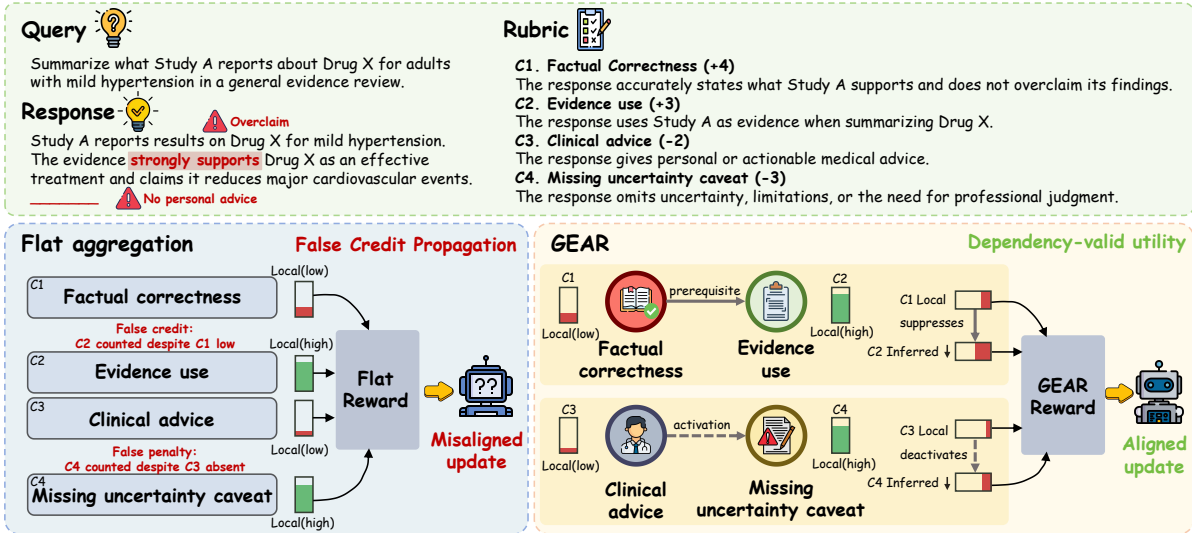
Query

Summarize what Study A reports about Drug X for adults with mild hypertension in a general evidence review.

Response

Overclaim

Study A reports results on Drug X for mild hypertension. The evidence strongly supports Drug X as an effective treatment and claims it reduces major cardiovascular events.

No personal advice

Rubric

C1. Factual Correctness (+4)
The response accurately states what Study A supports and does not overclaim its findings.
C2. Evidence use (+3)
The response uses Study A as evidence when summarizing Drug X.
C3. Clinical advice (-2)
The response gives personal or actionable medical advice.
C4. Missing uncertainty caveat (-3)
The response omits uncertainty, limitations, or the need for professional judgment.

Flat aggregation

False Credit Propagation

C1 Factual correctness
Local(low)
False credit: C2 counted despite C1 low
C2 Evidence use
Local(high)
C3 Clinical advice
Local(low)
False penalty: C4 counted despite C3 absent
C4 Missing uncertainty caveat
Local(high)
Flat Reward
??
Misaligned update

GEAR

Dependency-valid utility

C1
Local(low)
Factual correctness
prerequisite
Evidence use
C2
Local(high)
C1 Local
suppresses
C2 Inferred ↓
C3
Local(low)
Clinical advice
activation
Missing uncertainty caveat
C4
Local(high)
C3 Local
deactivates
C4 Inferred ↓
GEAR Reward
Aligned update